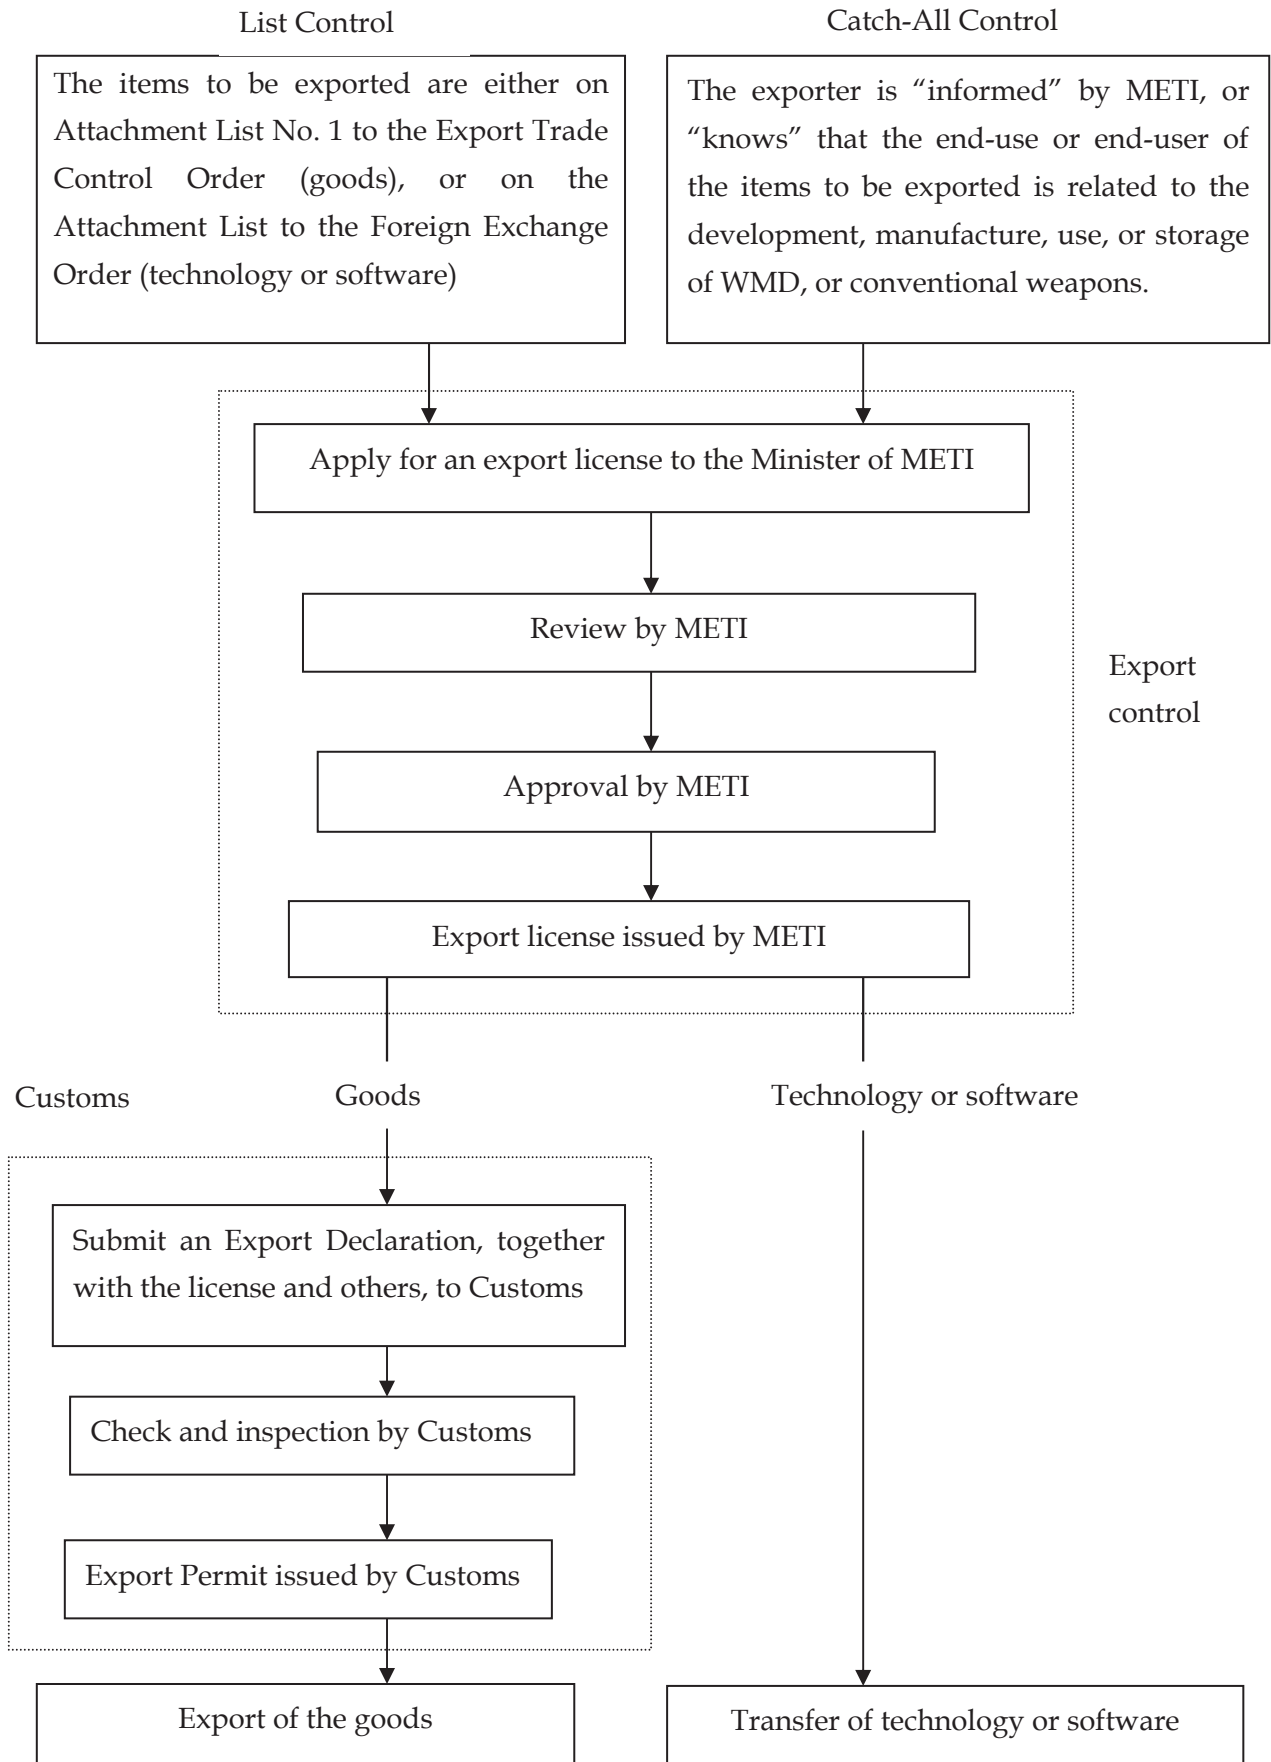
List Control

The items to be exported are either on Attachment List No. 1 to the Export Trade Control Order (goods), or on the Attachment List to the Foreign Exchange Order (technology or software)

Catch-All Control

The exporter is "informed" by METI, or "knows" that the end-use or end-user of the items to be exported is related to the development, manufacture, use, or storage of WMD, or conventional weapons.

Apply for an export license to the Minister of METI

Review by METI

Export control

Approval by METI

Export license issued by METI

Customs

Goods

Technology or software

Submit an Export Declaration, together with the license and others, to Customs

Check and inspection by Customs

Export Permit issued by Customs

Export of the goods

Transfer of technology or software